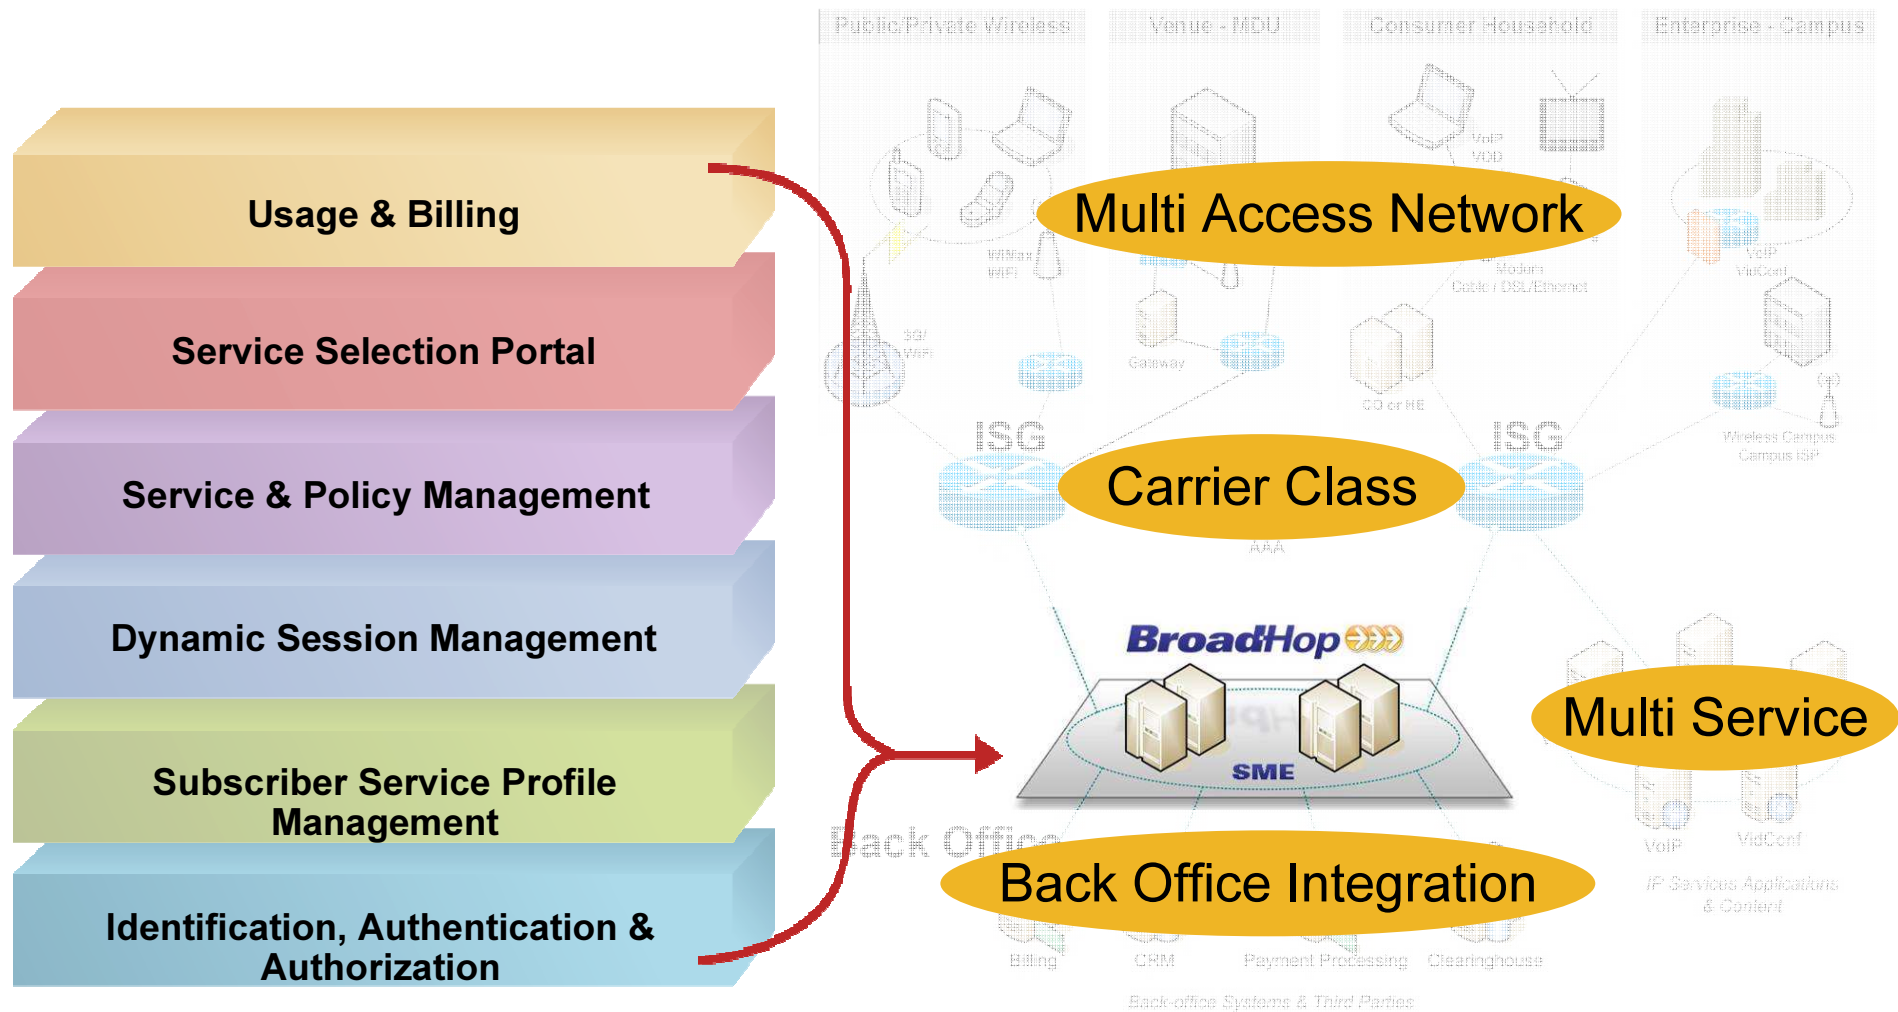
Usage & Billing

Service Selection Portal

Service & Policy Management

Dynamic Session Management

Subscriber Service Profile Management

Identification, Authentication & Authorization

Public/Private Wireless

Venue - MDU

Consumer Household

Enterprise - Campus

Multi Access Network

VoIP
VOD

WiMax
WiFi

Modem
Cable / DSL/Ethernet

VoIP
VidConf

3G
WiFi

Gateway

CO or HE

ISG

ISG

Wireless Campus
Campus ISP

Carrier Class

AAA

BroadHop

SME

Multi Service

VoIP

VidConf

IP Services Applications & Content

Back Office

Back Office Integration

Billing

CRM

Payment Processing

Clearinghouse

Back-office Systems & Third Parties